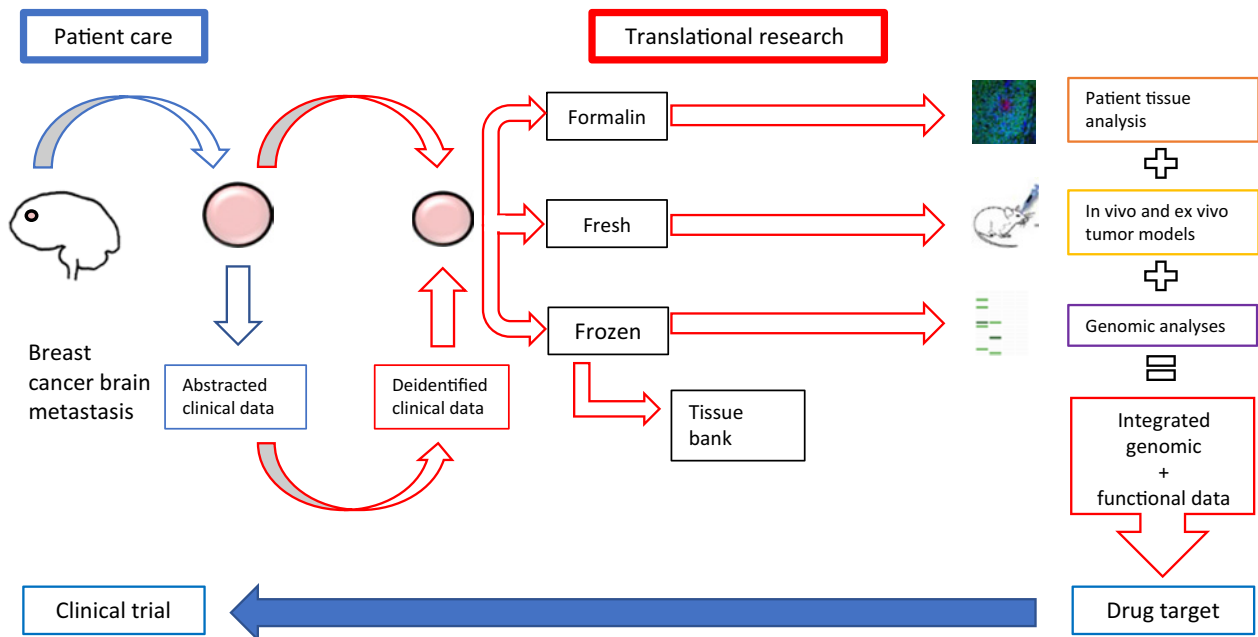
Patient care

Translational research

Formalin

Fresh

Frozen

Tissue bank

Patient tissue analysis

In vivo and ex vivo tumor models

Genomic analyses

Integrated genomic + functional data

Breast cancer brain metastasis

Abstracted clinical data

Deidentified clinical data

Clinical trial

Drug target